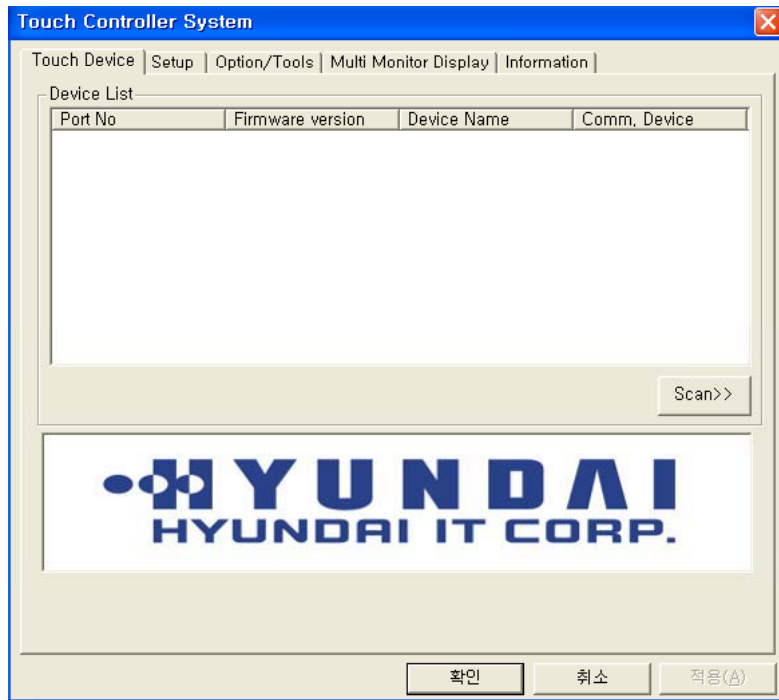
Touch Controller System

Touch Device | Setup | Option/Tools | Multi Monitor Display | Information

Device List

| Port No | Firmware version | Device Name | Comm, Device |
|---|---|---|---|

Scan>>

HYUNDAI
HYUNDAI IT CORP.

확인 취소 적용(A)